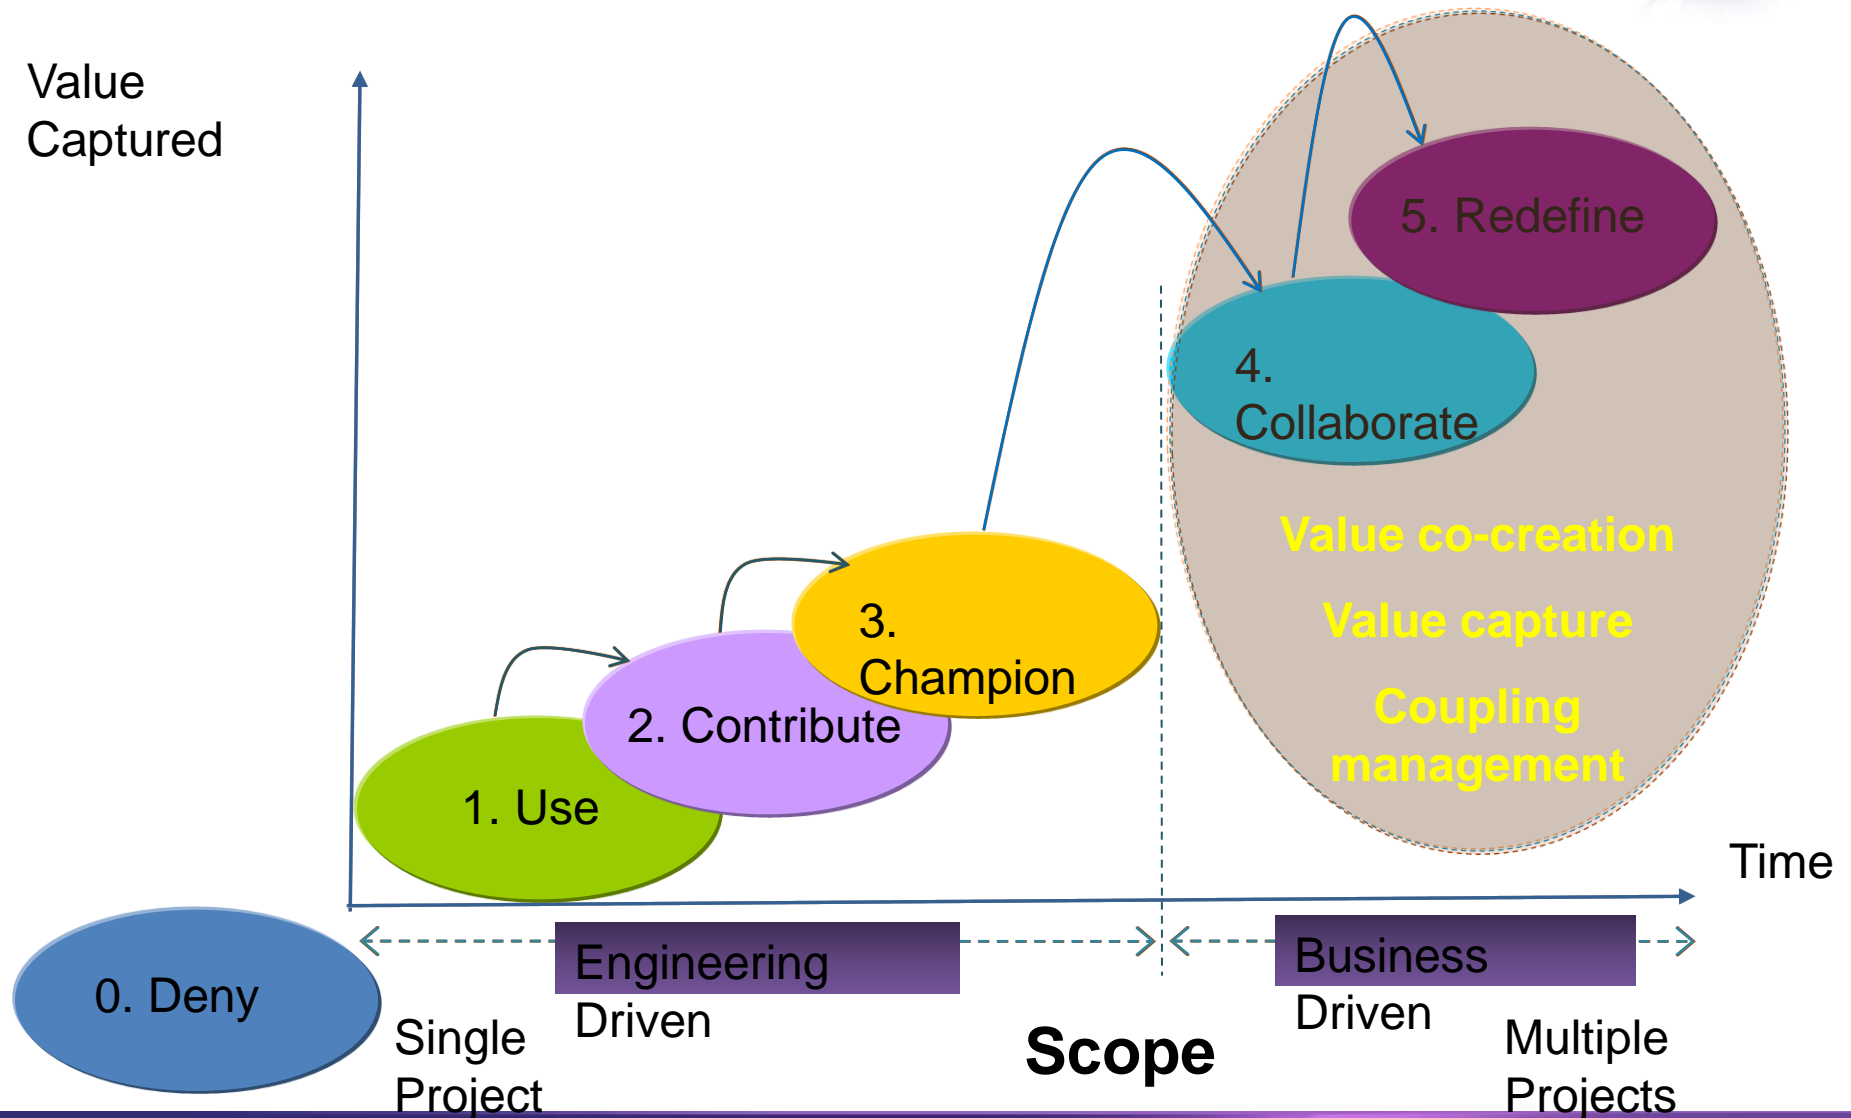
Value Captured

5. Redefine

4. Collaborate

Value co-creation

Value capture

Coupling management

3. Champion

2. Contribute

1. Use

Time

0. Deny

Engineering Driven

Business Driven

Single Project

Scope

Multiple Projects